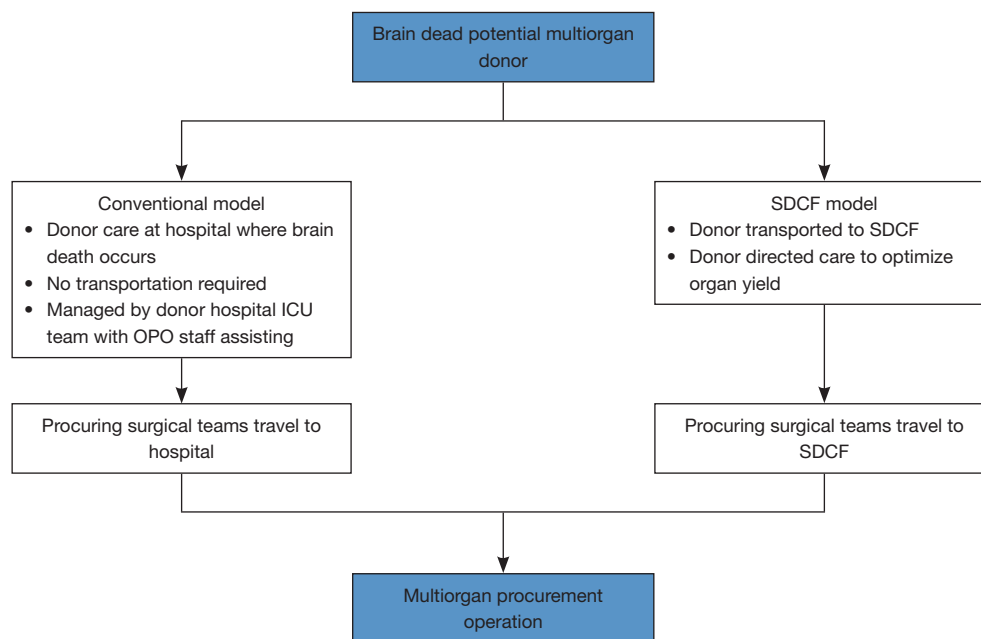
Brain dead potential multiorgan donor

Conventional model
- Donor care at hospital where brain death occurs
- No transportation required
- Managed by donor hospital ICU team with OPO staff assisting

SDCF model
- Donor transported to SDCF
- Donor directed care to optimize organ yield

Procuring surgical teams travel to hospital

Procuring surgical teams travel to SDCF

Multiorgan procurement operation